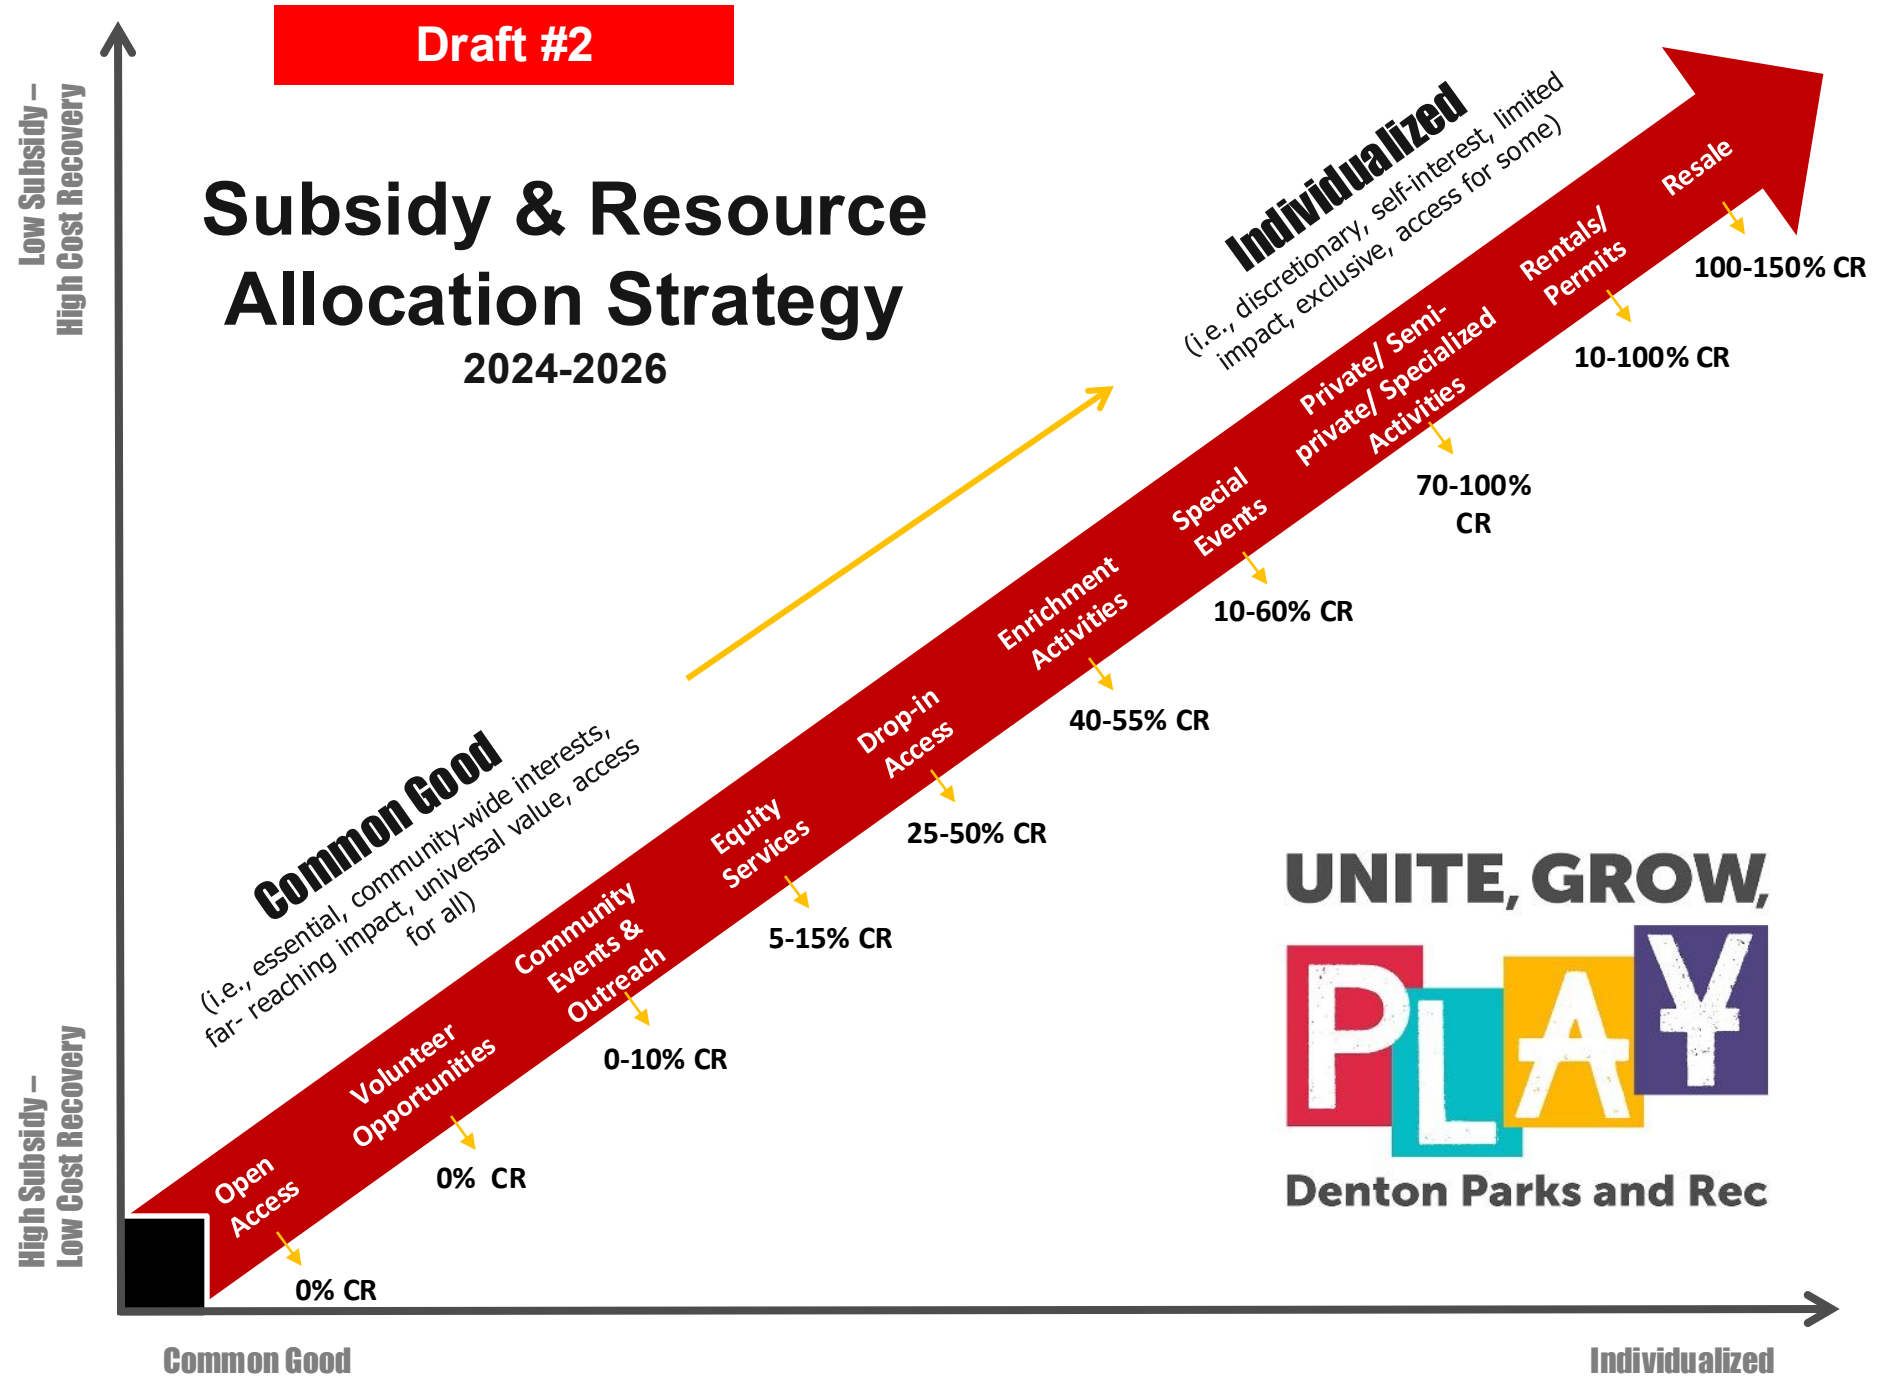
Draft #2

Low Subsidy – High Cost Recovery

Subsidy & Resource Allocation Strategy
2024-2026

Individualized
(i.e., discretionary, self-interest, limited impact, exclusive, access for some)

Common Good
(i.e., essential, community-wide interests, far- reaching impact, universal value, access for all)

Open Access
0% CR

Volunteer Opportunities
0% CR

Community Events & Outreach
0-10% CR

Equity Services
5-15% CR

Drop-in Access
25-50% CR

Enrichment Activities
40-55% CR

Special Events
10-60% CR

Private/ Semi-private/ Specialized Activities
70-100% CR

Rentals/ Permits
10-100% CR

Resale
100-150% CR

UNITE, GROW, PLAY
Denton Parks and Rec

High Subsidy – Low Cost Recovery

Common Good

Individualized